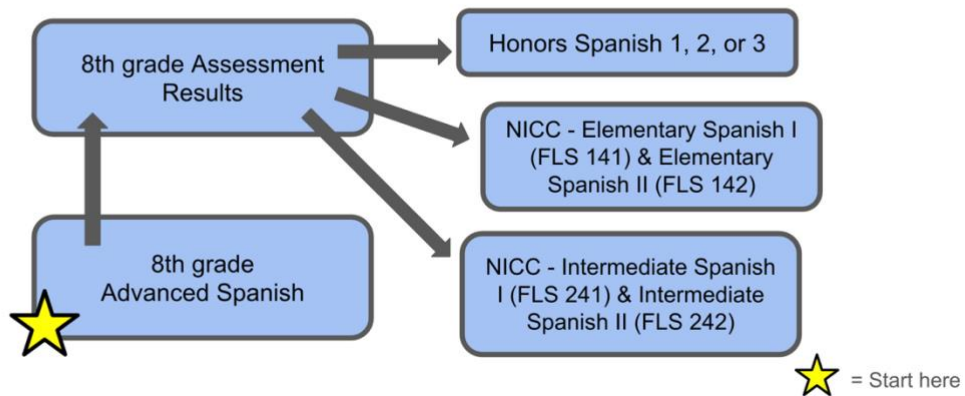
8th grade Assessment Results

Honors Spanish 1, 2, or 3

NICC - Elementary Spanish I (FLS 141) & Elementary Spanish II (FLS 142)

NICC - Intermediate Spanish I (FLS 241) & Intermediate Spanish II (FLS 242)

8th grade Advanced Spanish

= Start here